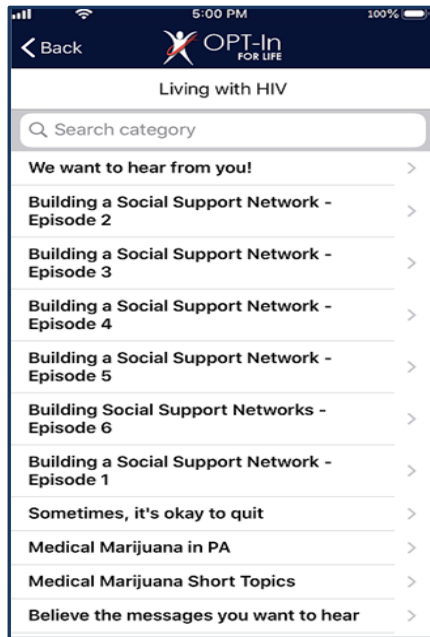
5:00 PM

100%

Back

OPT-In FOR LIFE

Living with HIV

Search category

We want to hear from you!

Building a Social Support Network - Episode 2

Building a Social Support Network - Episode 3

Building a Social Support Network - Episode 4

Building a Social Support Network - Episode 5

Building Social Support Networks - Episode 6

Building a Social Support Network - Episode 1

Sometimes, it's okay to quit

Medical Marijuana in PA

Medical Marijuana Short Topics

Believe the messages you want to hear